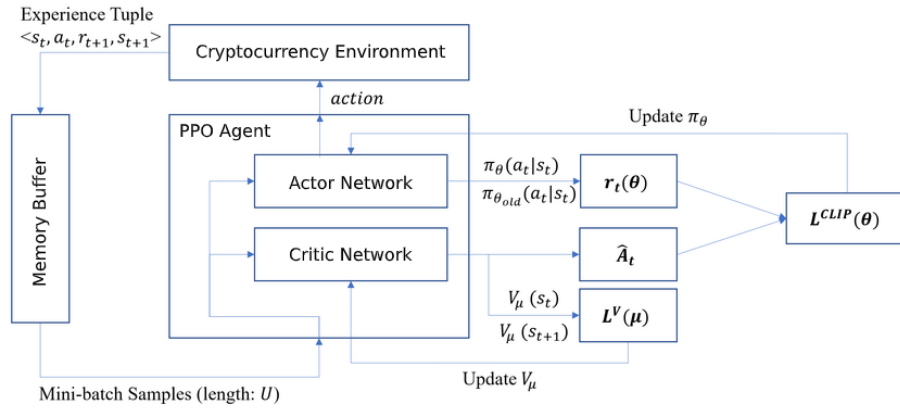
Experience Tuple
$<s_t, a_t, r_{t+1}, s_{t+1}>$

Cryptocurrency Environment

$action$

PPO Agent

Update $\pi_\theta$

Memory Buffer

Actor Network

$\pi_\theta(a_t|s_t)$
$\pi_{\theta_{old}}(a_t|s_t)$

$\boldsymbol{r_t(\theta)}$

$\boldsymbol{L^{CLIP}(\theta)}$

Critic Network

$\boldsymbol{\hat{A}_t}$

$V_\mu\ (s_t)$
$V_\mu\ (s_{t+1})$

$\boldsymbol{L^V(\mu)}$

Update $V_\mu$

Mini-batch Samples (length: $U$)